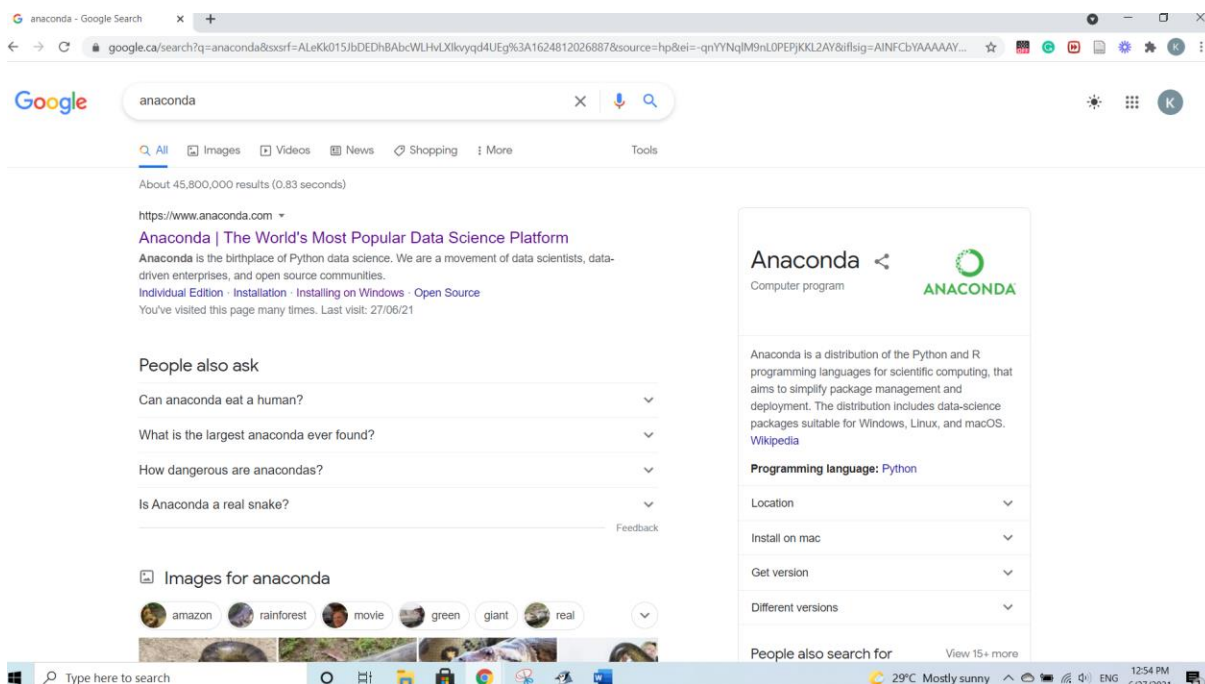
anaconda - Google Search

google.ca/search?q=anaconda&sxsrf=ALeKk015JbDEDhBAbcWLHvLXlkvyqd4UEg%3A1624812026887&source=hp&ei=-qnYYNqlM9nL0PEPjKKL2AY&iflsig=AINFCbYAAAAAY...

Google

anaconda

All Images Videos News Shopping More Tools

About 45,800,000 results (0.83 seconds)

https://www.anaconda.com

Anaconda | The World's Most Popular Data Science Platform

Anaconda is the birthplace of Python data science. We are a movement of data scientists, data-driven enterprises, and open source communities.

Individual Edition · Installation · Installing on Windows · Open Source

You've visited this page many times. Last visit: 27/06/21

People also ask

Can anaconda eat a human?

What is the largest anaconda ever found?

How dangerous are anacondas?

Is Anaconda a real snake?

Feedback

Images for anaconda

amazon rainforest movie green giant real

Anaconda

Computer program

ANACONDA

Anaconda is a distribution of the Python and R programming languages for scientific computing, that aims to simplify package management and deployment. The distribution includes data-science packages suitable for Windows, Linux, and macOS. Wikipedia

Programming language: Python

Location

Install on mac

Get version

Different versions

People also search for

View 15+ more

Type here to search

29°C Mostly sunny ENG 12:54 PM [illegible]